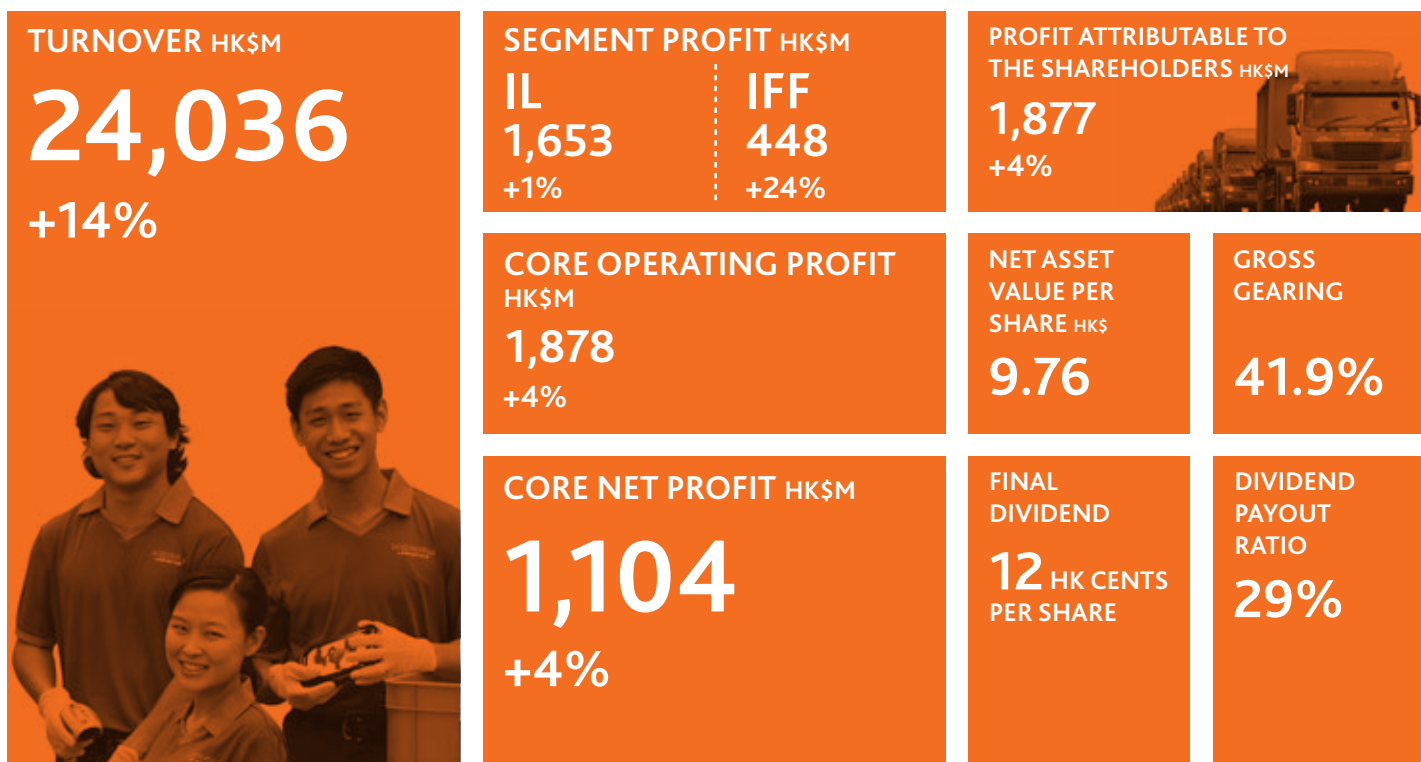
TURNOVER HK$M
24,036
+14%

SEGMENT PROFIT HK$M
IL
1,653
+1%

IFF
448
+24%

PROFIT ATTRIBUTABLE TO THE SHAREHOLDERS HK$M
1,877
+4%

CORE OPERATING PROFIT HK$M
1,878
+4%

NET ASSET VALUE PER SHARE HK$
9.76

GROSS GEARING
41.9%

CORE NET PROFIT HK$M
1,104
+4%

FINAL DIVIDEND
12 HK CENTS PER SHARE

DIVIDEND PAYOUT RATIO
29%